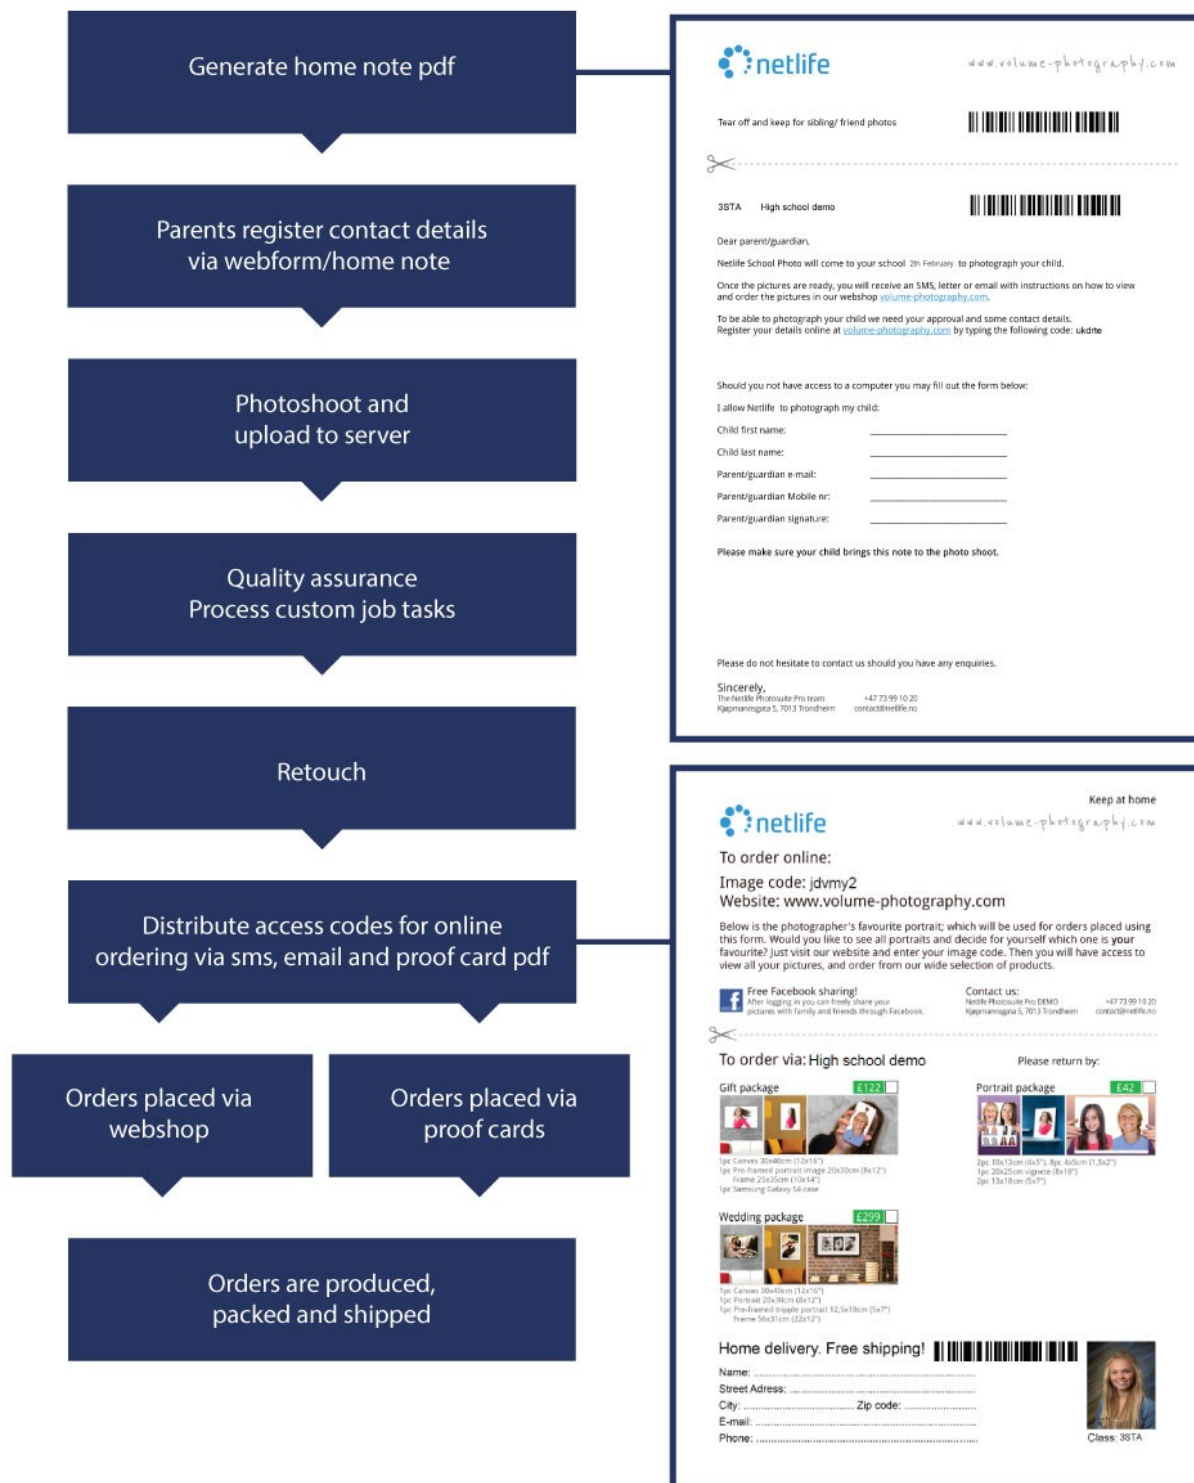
Generate home note pdf

Parents register contact details via webform/home note

Photoshoot and upload to server

Quality assurance
Process custom job tasks

Retouch

Distribute access codes for online ordering via sms, email and proof card pdf

Orders placed via webshop

Orders placed via proof cards

Orders are produced, packed and shipped

netlife www.volume-photography.com

Tear off and keep for sibling/ friend photos

3STA High school demo

Dear parent/guardian,

Netlife School Photo will come to your school 2th February to photograph your child.

Once the pictures are ready, you will receive an SMS, letter or email with instructions on how to view and order the pictures in our webshop volume-photography.com.

To be able to photograph your child we need your approval and some contact details. Register your details online at volume-photography.com by typing the following code: ukdrte

Should you not have access to a computer you may fill out the form below:

I allow Netlife to photograph my child:

Child first name:

Child last name:

Parent/guardian e-mail:

Parent/guardian Mobile nr:

Parent/guardian signature:

Please make sure your child brings this note to the photo shoot.

Please do not hesitate to contact us should you have any enquiries.

Sincerely,
The Netlife Photosuite Pro team +47 73 99 10 20
Kjøpmannsgata 5, 7013 Trondheim contact@netlife.no

Keep at home

netlife www.volume-photography.com

To order online:
Image code: jdvmy2
Website: www.volume-photography.com

Below is the photographer's favourite portrait; which will be used for orders placed using this form. Would you like to see all portraits and decide for yourself which one is your favourite? Just visit our website and enter your image code. Then you will have access to view all your pictures, and order from our wide selection of products.

Free Facebook sharing!
After logging in you can freely share your pictures with family and friends through Facebook.

Contact us:
Netlife Photosuite Pro DEMO +47 73 99 10 20
Kjøpmannsgata 5, 7013 Trondheim contact@netlife.no

To order via: High school demo

Please return by:

Gift package £122
1pc Canvas 30x40cm (12x16")
1pc Pre-framed portrait image 20x30cm (8x12")
Frame 25x35cm (10x14")
1pc Samsung Galaxy S4 case

Portrait package £42
2pc 10x13cm (4x5"), 8pc 4x5cm (1,5x2")
1pc 20x25cm vignete (8x10")
2pc 13x18cm (5x7")

Wedding package £299
1pc Canvas 30x40cm (12x16")
1pc Portrait 20x30cm (8x12")
1pc Pre-framed tripple portrait 12,5x18cm (5x7")
Frame 56x31cm (22x12")

Home delivery. Free shipping!

Name:
Street Adress:
City: Zip code:
E-mail:
Phone:

Class: 3STA